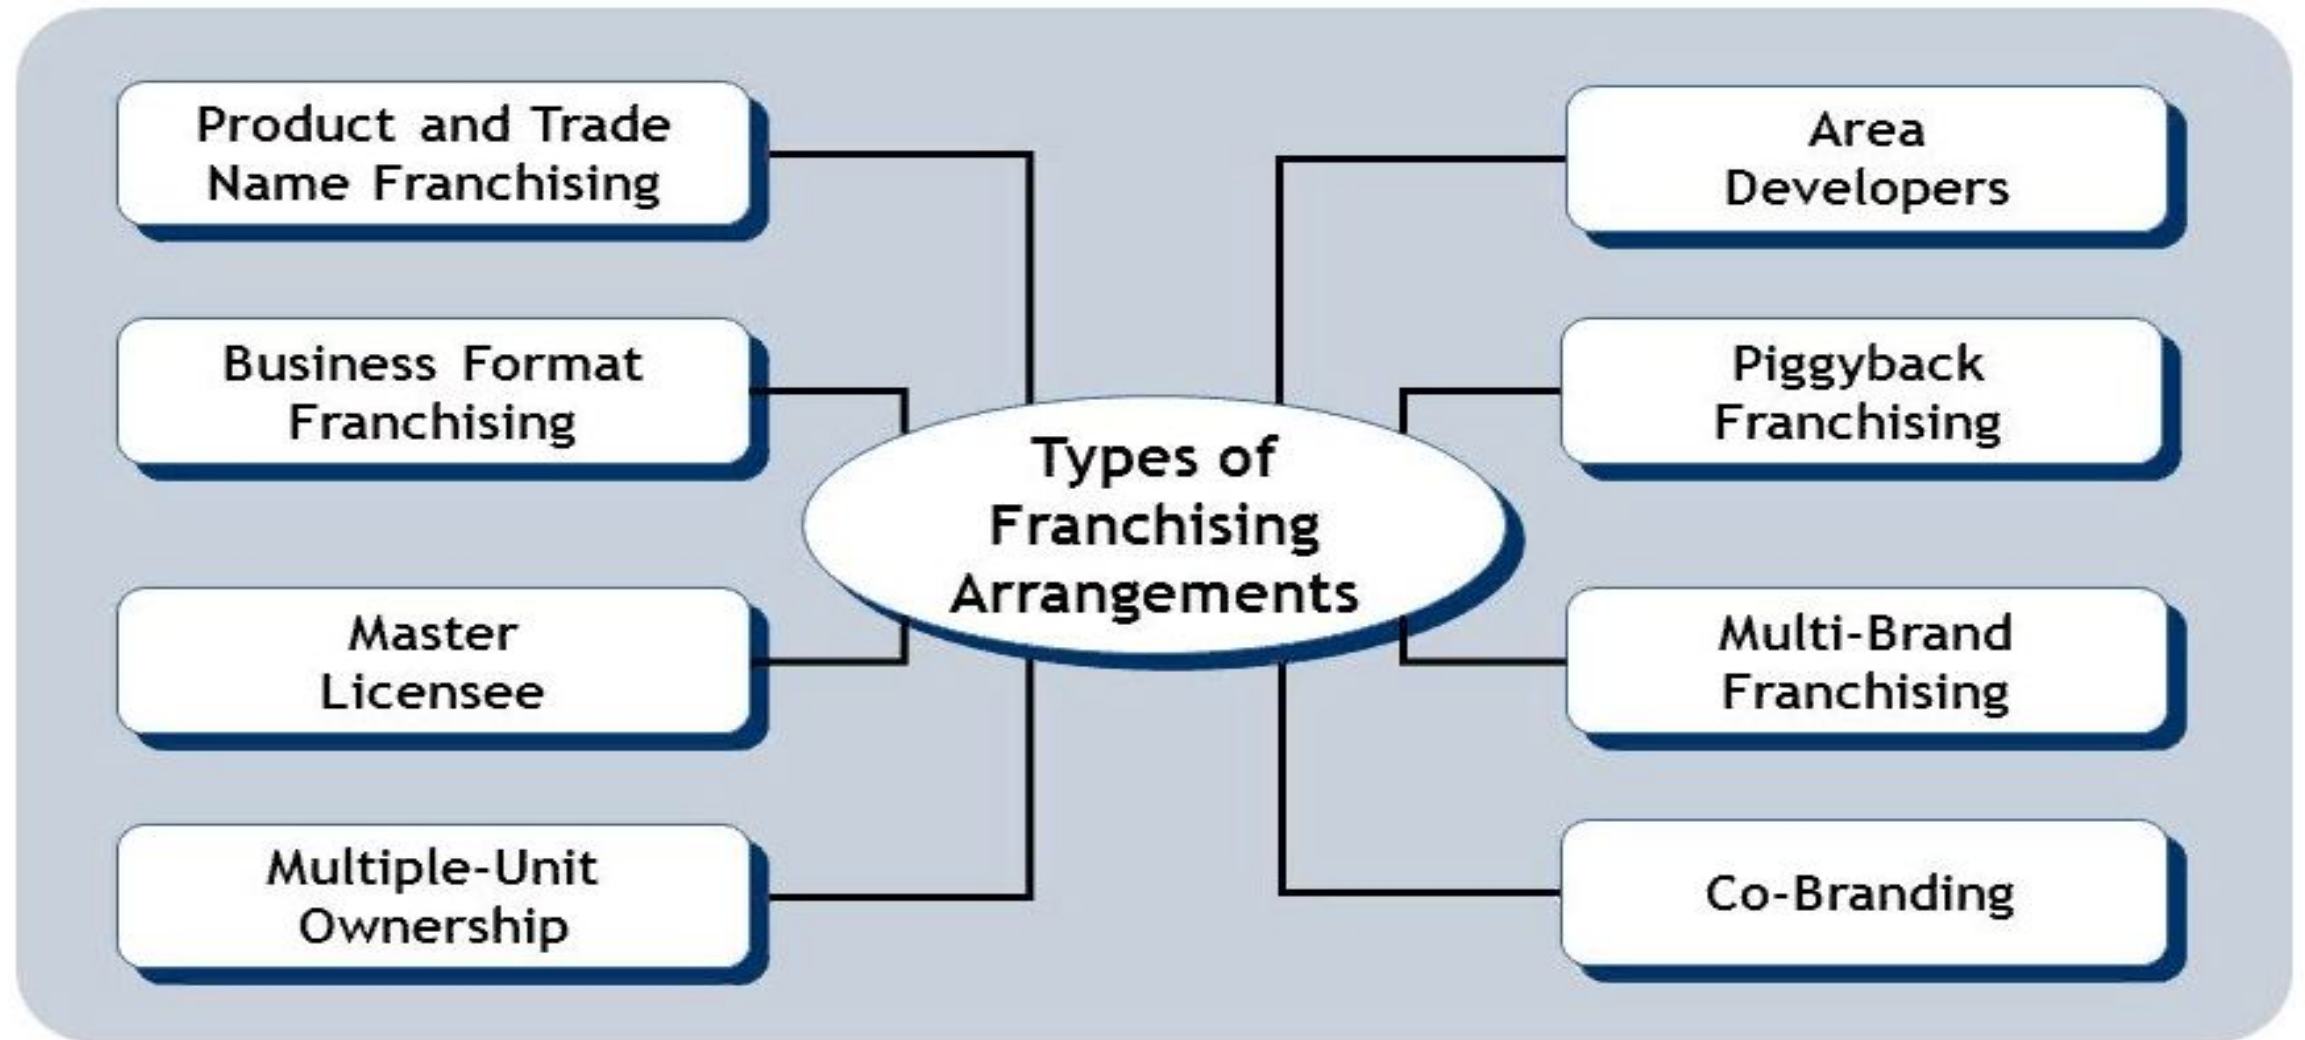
Types of Franchising Arrangements

Product and Trade Name Franchising

Business Format Franchising

Master Licensee

Multiple-Unit Ownership

Area Developers

Piggyback Franchising

Multi-Brand Franchising

Co-Branding